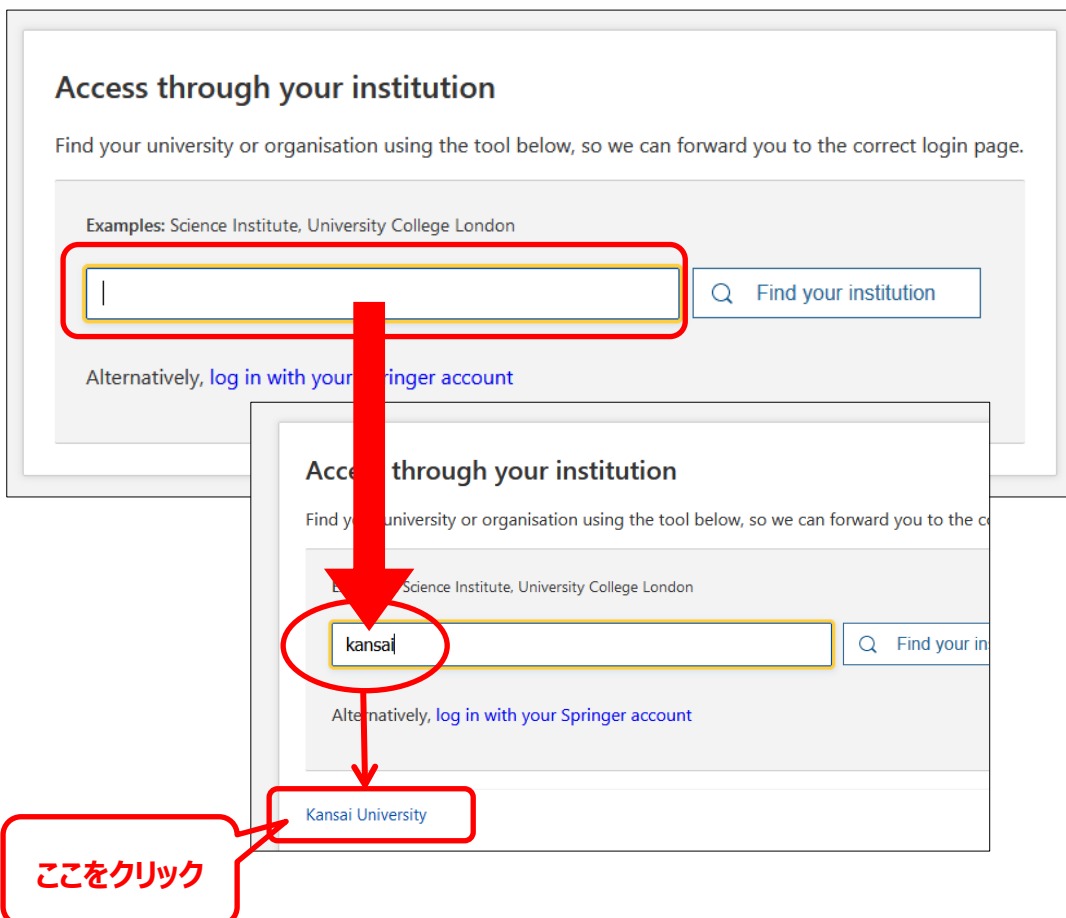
Access through your institution

Find your university or organisation using the tool below, so we can forward you to the correct login page.

Examples: Science Institute, University College London

Find your institution

Alternatively, log in with your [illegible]pringer account

Acce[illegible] through your institution

Find yo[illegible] university or organisation using the tool below, so we can forward you to the c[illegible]

E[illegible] Science Institute, University College London

kansai

Find your in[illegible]

Alternatively, log in with your Springer account

Kansai University

ここをクリック